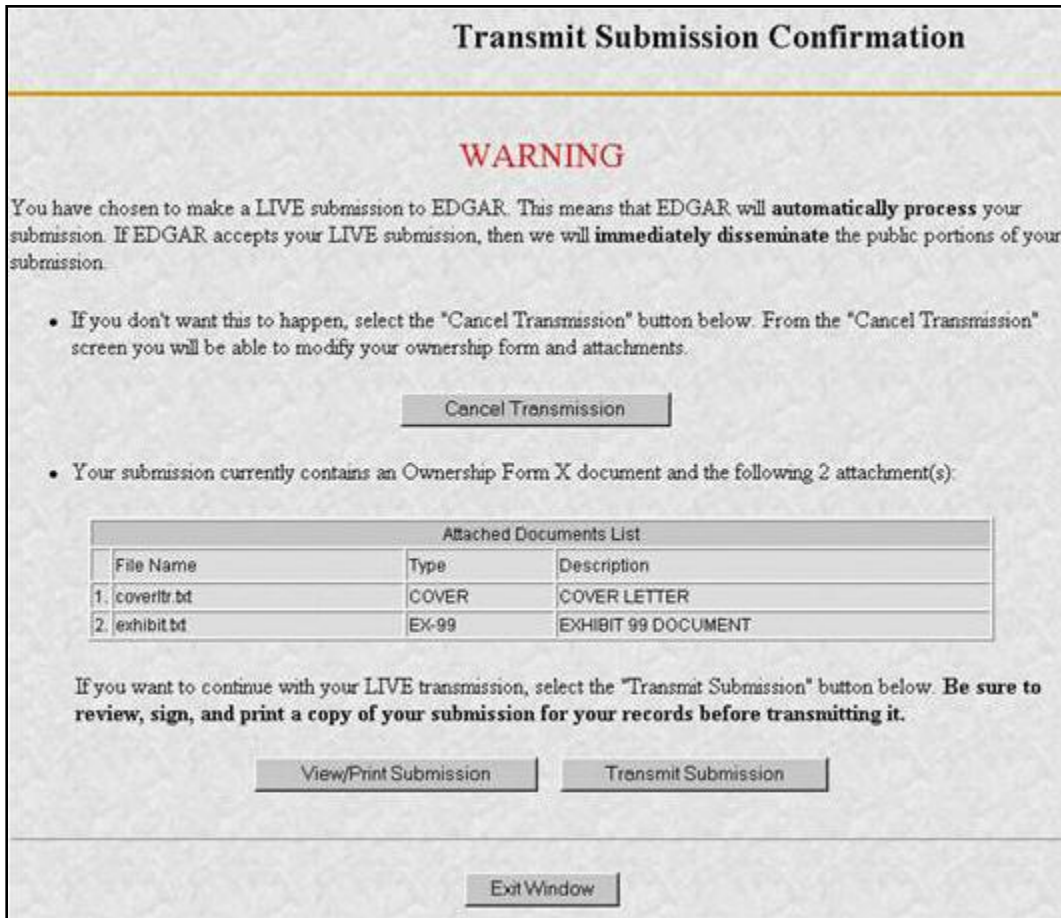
Transmit Submission Confirmation

WARNING

You have chosen to make a LIVE submission to EDGAR. This means that EDGAR will **automatically process** your submission. If EDGAR accepts your LIVE submission, then we will **immediately disseminate** the public portions of your submission.

• If you don't want this to happen, select the "Cancel Transmission" button below. From the "Cancel Transmission" screen you will be able to modify your ownership form and attachments.

Cancel Transmission

• Your submission currently contains an Ownership Form X document and the following 2 attachment(s):

Attached Documents List

| | File Name | Type | Description |
|---|---|---|---|
| 1. | coverltr.txt | COVER | COVER LETTER |
| 2. | exhibit.txt | EX-99 | EXHIBIT 99 DOCUMENT |

If you want to continue with your LIVE transmission, select the "Transmit Submission" button below. **Be sure to review, sign, and print a copy of your submission for your records before transmitting it.**

View/Print Submission

Transmit Submission

Exit Window